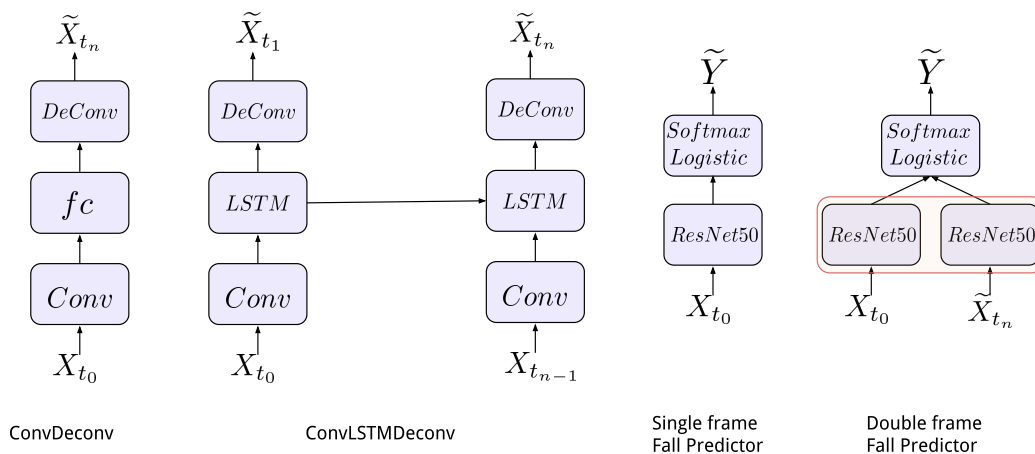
$\widetilde{X}_{t_n}$

$DeConv$

$fc$

$Conv$

$X_{t_0}$

$\widetilde{X}_{t_1}$

$DeConv$

$LSTM$

$Conv$

$X_{t_0}$

$\widetilde{X}_{t_n}$

$DeConv$

$LSTM$

$Conv$

$X_{t_{n-1}}$

$\widetilde{Y}$

$Softmax$ $Logistic$

$ResNet50$

$X_{t_0}$

$\widetilde{Y}$

$Softmax$ $Logistic$

$ResNet50$

$ResNet50$

$X_{t_0}$

$\widetilde{X}_{t_n}$

ConvDeconv

ConvLSTMDeconv

Single frame Fall Predictor

Double frame Fall Predictor